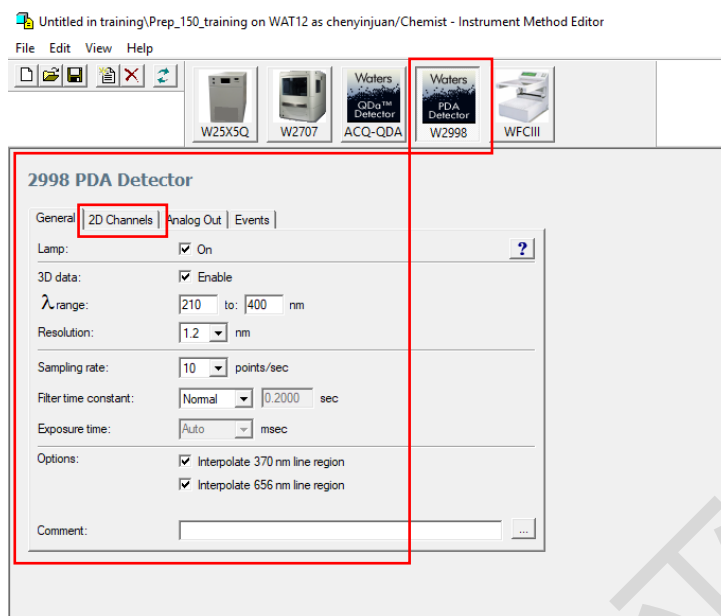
Untitled in training\Prep_150_training on WAT12 as chenyinjuan/Chemist - Instrument Method Editor

File Edit View Help

W25X5Q W2707 Waters QDa™ Detector ACQ-QDA Waters PDA Detector W2998 WFCIII

2998 PDA Detector

General 2D Channels Analog Out Events

Lamp: On

?

3D data: Enable

$\lambda$ range: 210 to: 400 nm

Resolution: 1.2 nm

Sampling rate: 10 points/sec

Filter time constant: Normal 0.2000 sec

Exposure time: Auto msec

Options: Interpolate 370 nm line region

Interpolate 656 nm line region

Comment: ...